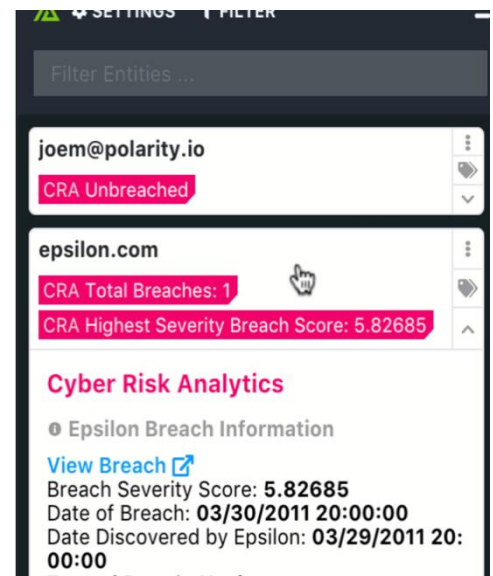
SETTINGS FILTER

Filter Entities ...

joem@polarity.io

CRA Unbreached

epsilon.com

CRA Total Breaches: 1

CRA Highest Severity Breach Score: 5.82685

Cyber Risk Analytics

Epsilon Breach Information

View Breach

Breach Severity Score: **5.82685**
Date of Breach: **03/30/2011 20:00:00**
Date Discovered by Epsilon: **03/29/2011 20:00:00**

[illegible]